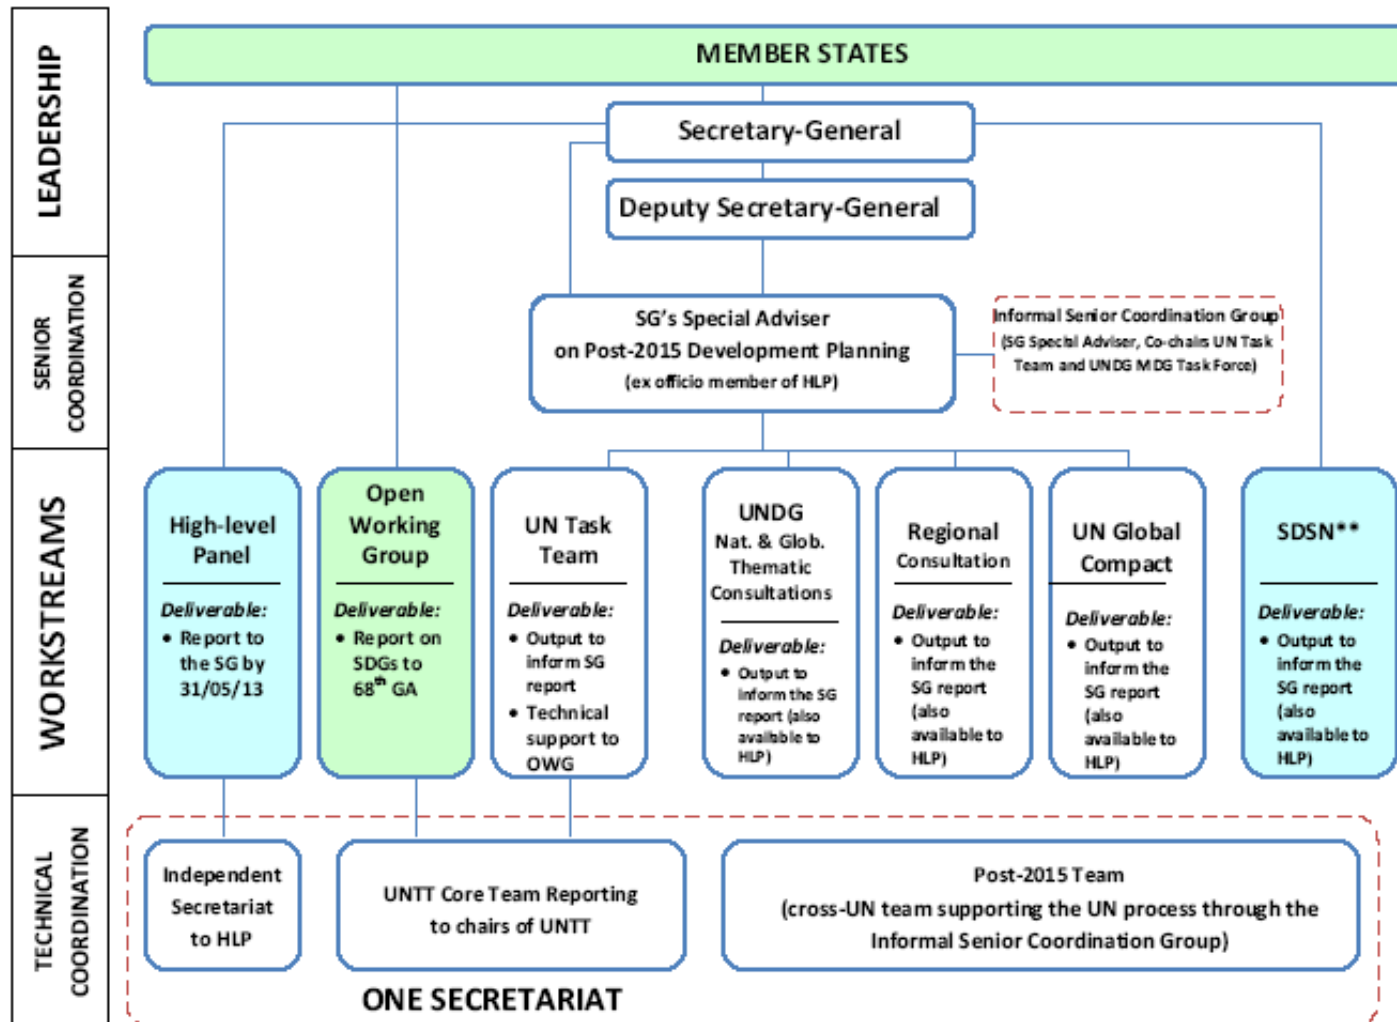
LEADERSHIP

SENIOR COORDINATION

WORKSTREAMS

TECHNICAL COORDINATION

MEMBER STATES

Secretary-General

Deputy Secretary-General

SG's Special Adviser on Post-2015 Development Planning (ex officio member of HLP)

Informal Senior Coordination Group (SG Special Adviser, Co-chairs UN Task Team and UNDG MDG Task Force)

High-level Panel

Deliverable:
• Report to the SG by 31/05/13

Open Working Group

Deliverable:
• Report on SDGs to 68$^{th}$ GA

UN Task Team

Deliverable:
• Output to inform SG report
• Technical support to OWG

UNDG Nat. & Glob. Thematic Consultations

Deliverable:
• Output to inform the SG report (also available to HLP)

Regional Consultation

Deliverable:
• Output to inform the SG report (also available to HLP)

UN Global Compact

Deliverable:
• Output to inform the SG report (also available to HLP)

SDSN**

Deliverable:
• Output to inform the SG report (also available to HLP)

Independent Secretariat to HLP

UNTT Core Team Reporting to chairs of UNTT

Post-2015 Team (cross-UN team supporting the UN process through the Informal Senior Coordination Group)

ONE SECRETARIAT